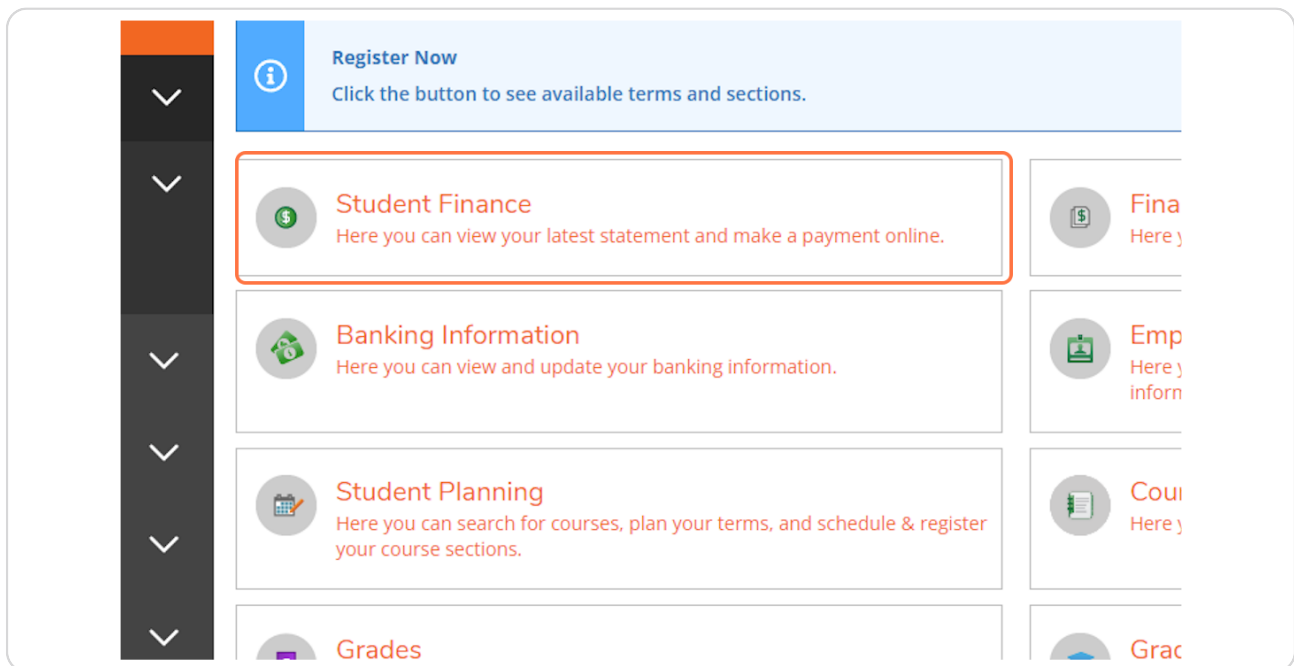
Register Now
Click the button to see available terms and sections.

Student Finance
Here you can view your latest statement and make a payment online.

Fina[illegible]
Here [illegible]

Banking Information
Here you can view and update your banking information.

Emp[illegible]
Here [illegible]
inform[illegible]

Student Planning
Here you can search for courses, plan your terms, and schedule & register your course sections.

Cour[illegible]
Here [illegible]

Grades

Grad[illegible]